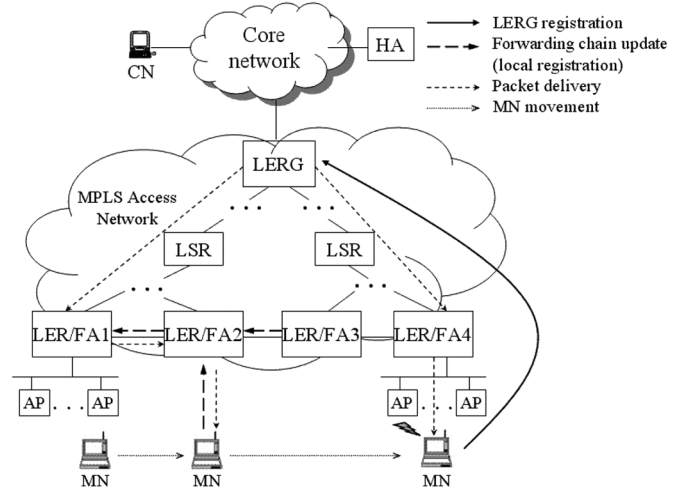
Core network

HA

CN

LERG registration
Forwarding chain update (local registration)
Packet delivery
MN movement

LERG

MPLS Access Network

LSR

LSR

LER/FA1

LER/FA2

LER/FA3

LER/FA4

AP

AP

AP

AP

MN

MN

MN